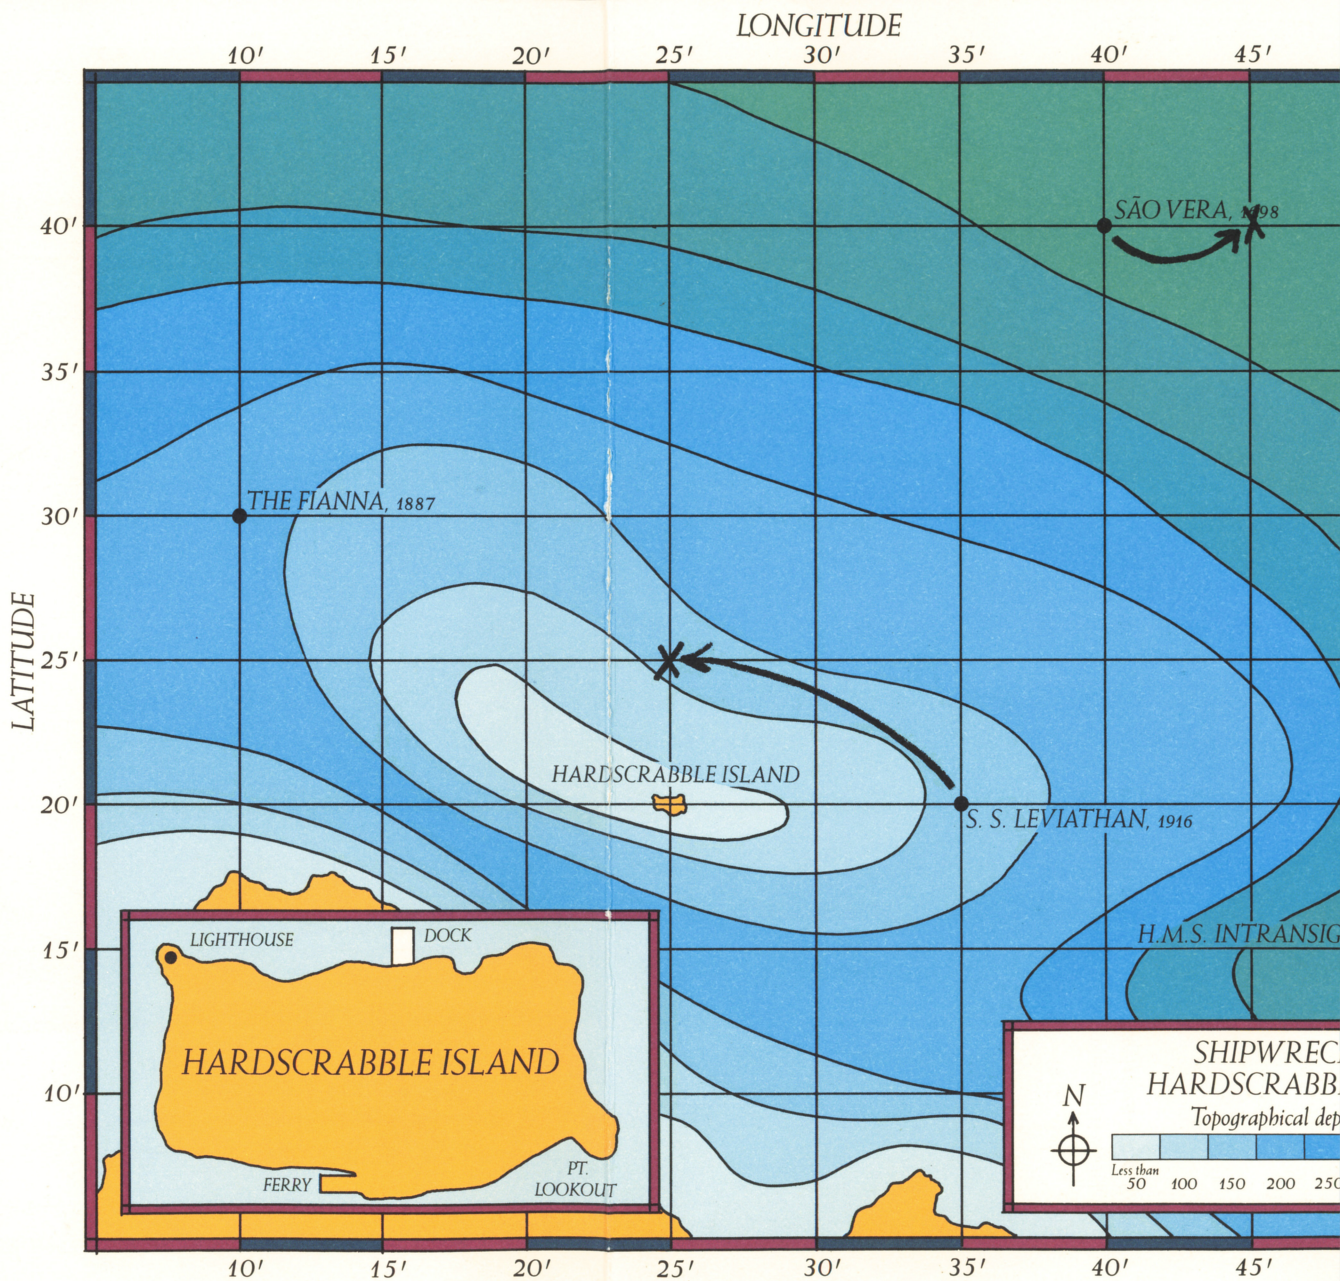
LONGITUDE

10′ 15′ 20′ 25′ 30′ 35′ 40′ 45′

LATITUDE

40′
35′
30′
25′
20′
15′
10′

SÃO VERA, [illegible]98

THE FIANNA, 1887

HARDSCRABBLE ISLAND

S. S. LEVIATHAN, 1916

H.M.S. INTRANSIG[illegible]

LIGHTHOUSE
DOCK
HARDSCRABBLE ISLAND
FERRY
PT. LOOKOUT

SHIPWREC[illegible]
HARDSCRABB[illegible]
Topographical dep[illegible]

N

Less than 50 100 150 200 250

10′ 15′ 20′ 25′ 30′ 35′ 40′ 45′